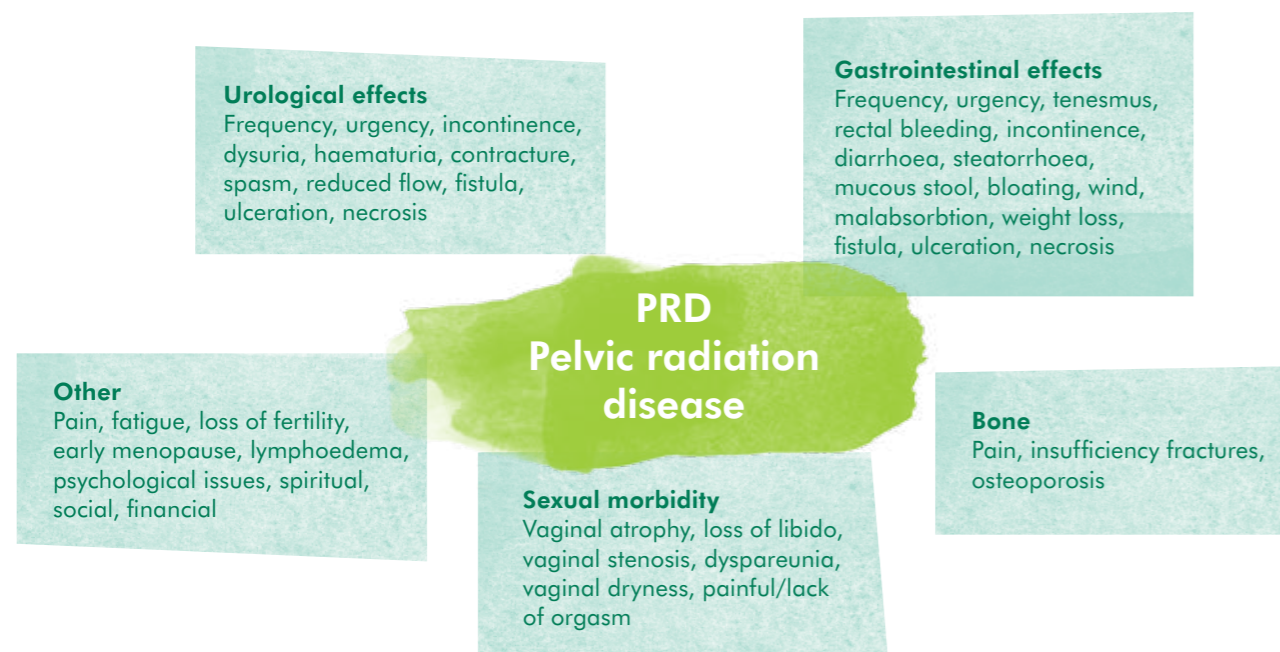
Urological effects
Frequency, urgency, incontinence, dysuria, haematuria, contracture, spasm, reduced flow, fistula, ulceration, necrosis

Gastrointestinal effects
Frequency, urgency, tenesmus, rectal bleeding, incontinence, diarrhoea, steatorrhoea, mucous stool, bloating, wind, malabsorbtion, weight loss, fistula, ulceration, necrosis

PRD
Pelvic radiation disease

Other
Pain, fatigue, loss of fertility, early menopause, lymphoedema, psychological issues, spiritual, social, financial

Bone
Pain, insufficiency fractures, osteoporosis

Sexual morbidity
Vaginal atrophy, loss of libido, vaginal stenosis, dyspareunia, vaginal dryness, painful/lack of orgasm